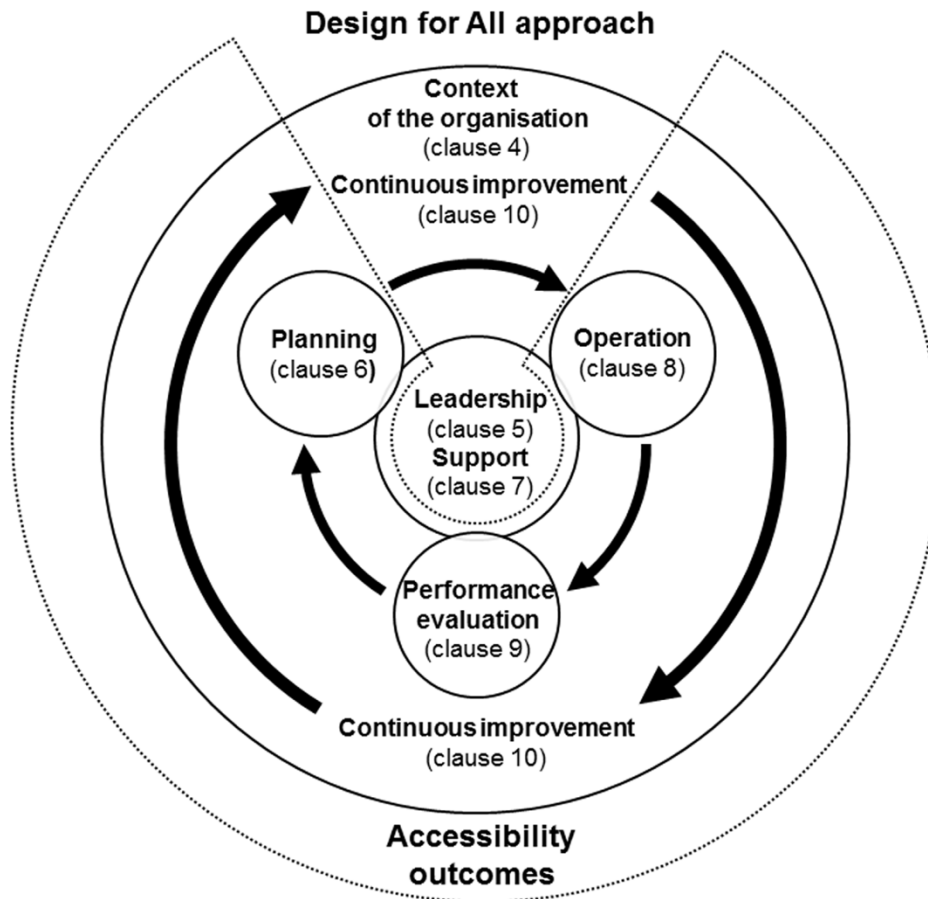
Design for All approach

Context of the organisation
(clause 4)

Continuousimprovement
(clause 10)

Planning
(clause 6)

Operation
(clause 8)

Leadership
(clause 5)
Support
(clause 7)

Performance evaluation
(clause 9)

Continuousimprovement
(clause 10)

Accessibility outcomes